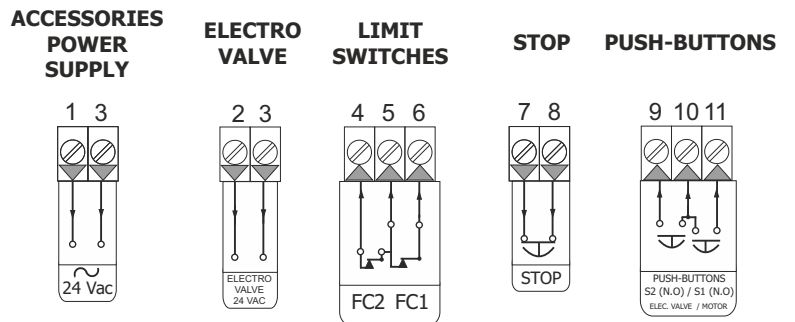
ACCESSORIES POWER SUPPLY

ELECTRO VALVE

LIMIT SWITCHES

STOP

PUSH-BUTTONS

1 3

~
24 Vac

2 3

ELECTRO VALVE 24 VAC

4 5 6

FC2 FC1

7 8

STOP

9 10 11

PUSH-BUTTONS
S2 (N.O) / S1 (N.O)
ELEC. VALVE / MOTOR